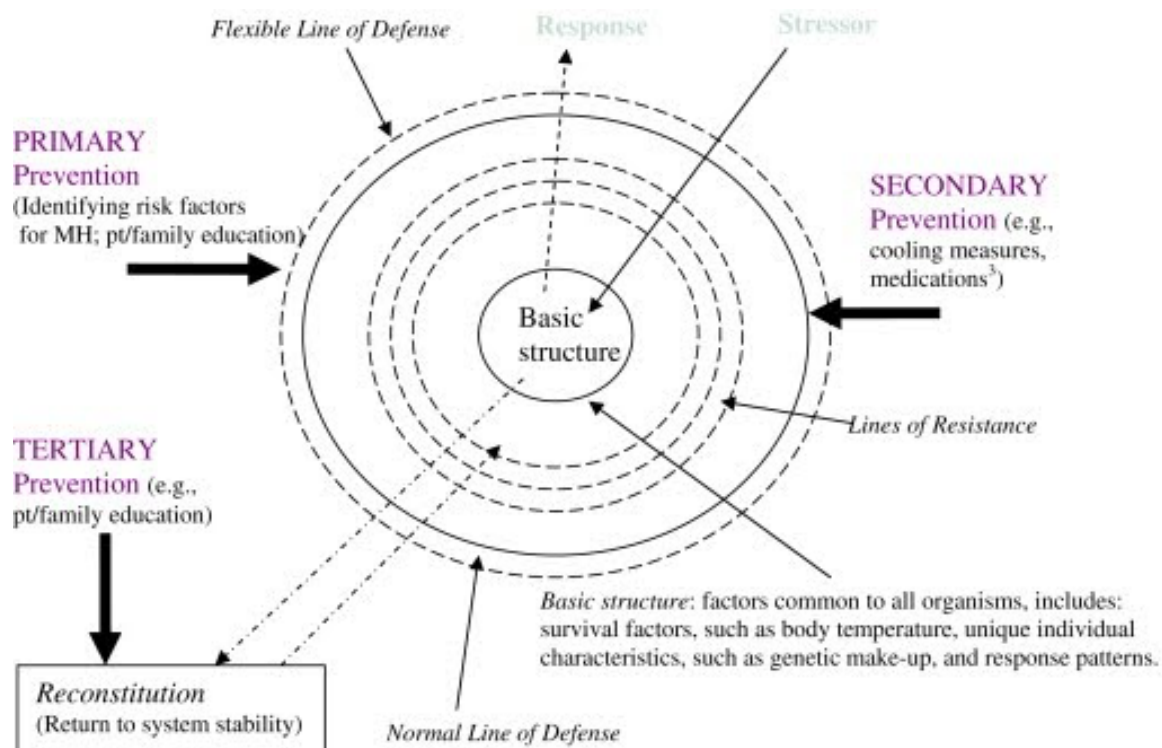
Flexible Line of Defense

Response

Stressor

PRIMARY Prevention (Identifying risk factors for MH; pt/family education)

SECONDARY Prevention (e.g., cooling measures, medications$^3$)

Basic structure

Lines of Resistance

TERTIARY Prevention (e.g., pt/family education)

*Basic structure*: factors common to all organisms, includes: survival factors, such as body temperature, unique individual characteristics, such as genetic make-up, and response patterns.

*Reconstitution* (Return to system stability)

Normal Line of Defense